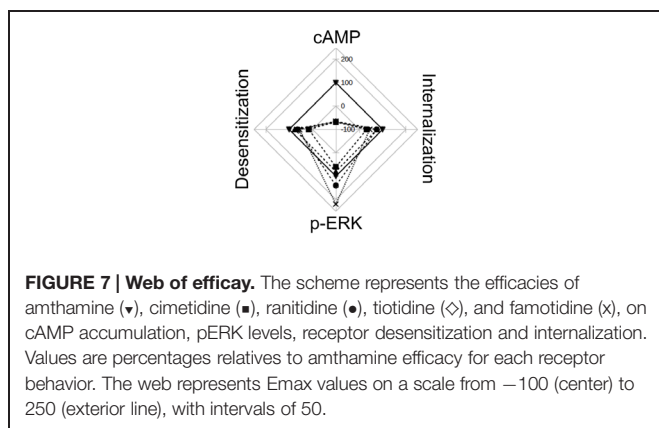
cAMP

200

100

0

-100

Desensitization

Internalization

p-ERK

**FIGURE 7 | Web of efficacy.** The scheme represents the efficacies of amthamine (▾), cimetidine (▪), ranitidine (•), tiotidine (◇), and famotidine (x), on cAMP accumulation, pERK levels, receptor desensitization and internalization. Values are percentages relatives to amthamine efficacy for each receptor behavior. The web represents Emax values on a scale from −100 (center) to 250 (exterior line), with intervals of 50.